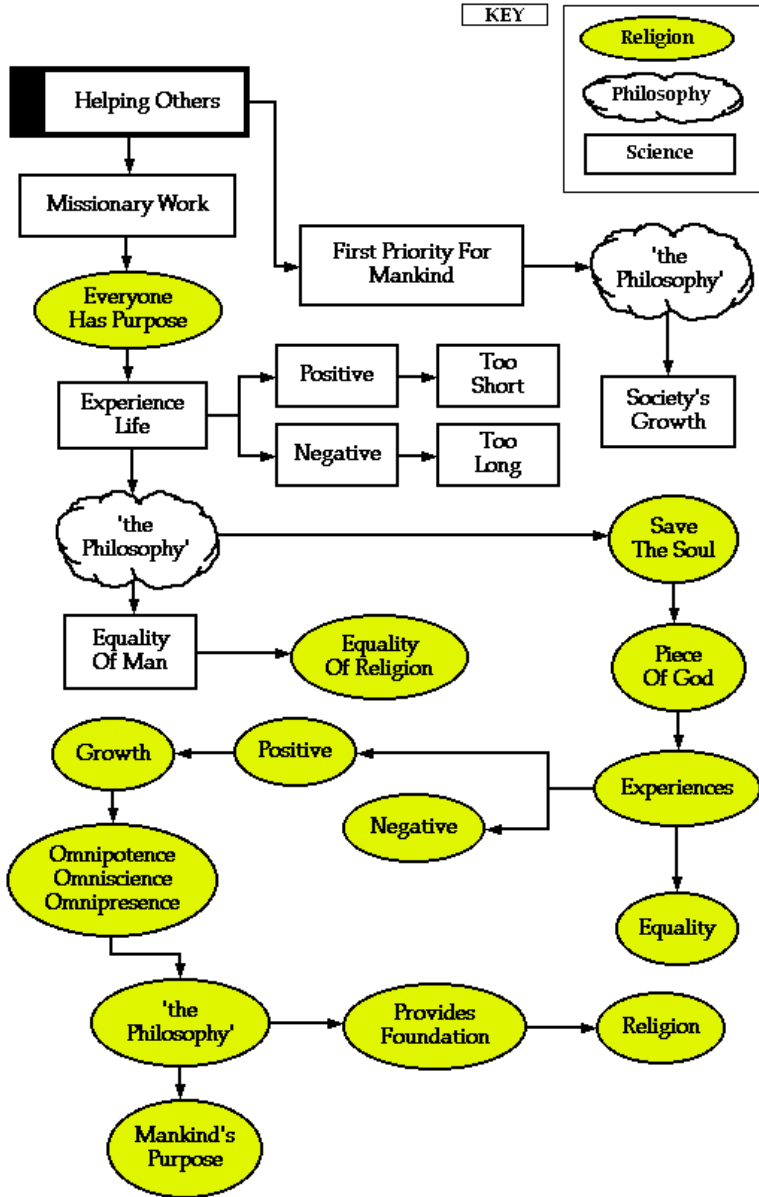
KEY

Religion

Philosophy

Science

Helping Others

Missionary Work

First Priority For Mankind

'the Philosophy'

Everyone Has Purpose

Society's Growth

Experience Life

Positive

Too Short

Negative

Too Long

'the Philosophy'

Save The Soul

Equality Of Man

Equality Of Religion

Piece Of God

Growth

Positive

Experiences

Negative

Omnipotence Omniscience Omnipresence

Equality

'the Philosophy'

Provides Foundation

Religion

Mankind's Purpose